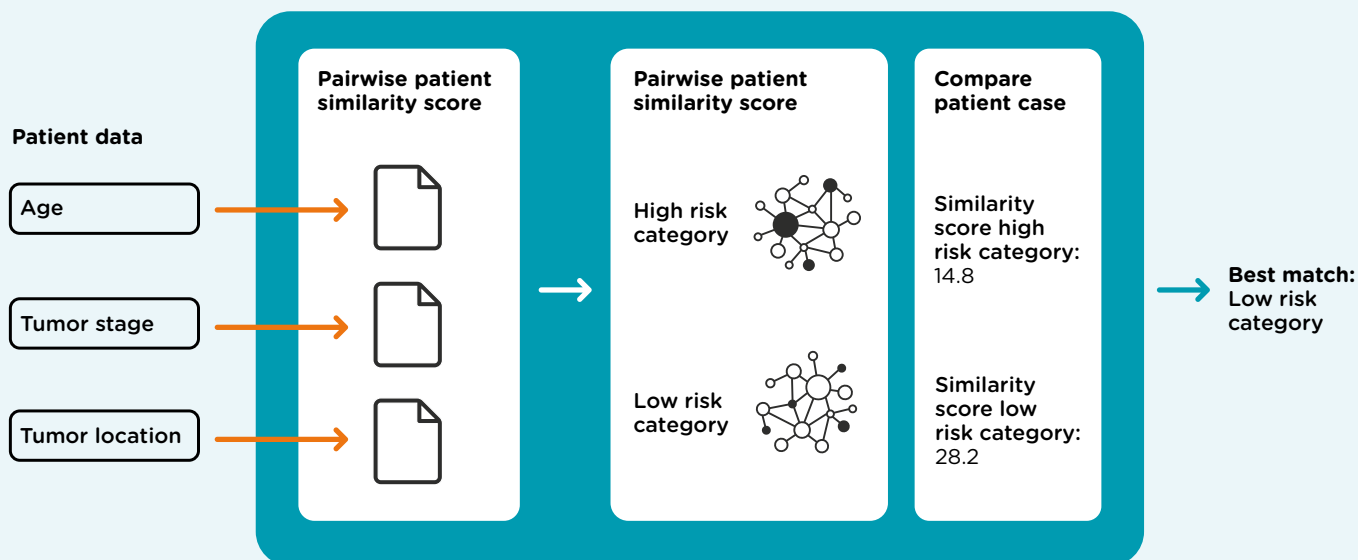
Patient data

Age

Tumor stage

Tumor location

Pairwise patient similarity score

Pairwise patient similarity score

High risk category

Low risk category

Compare patient case

Similarity score high risk category: 14.8

Similarity score low risk category: 28.2

Best match: Low risk category